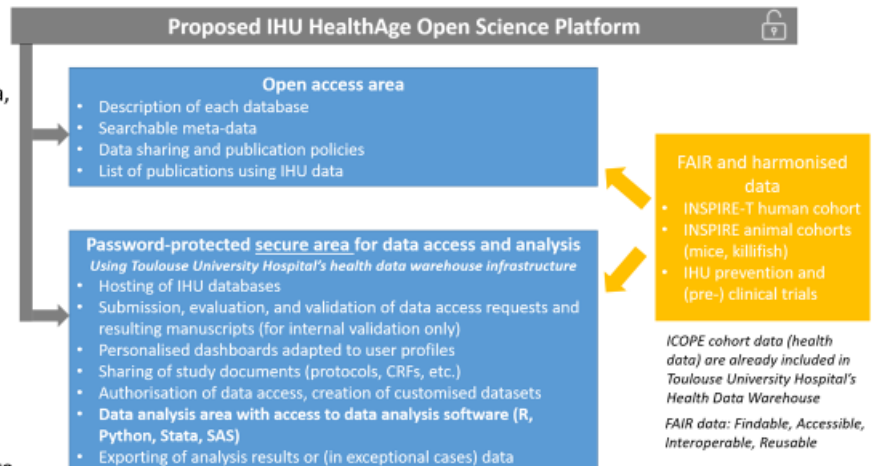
Proposed IHU HealthAge Open Science Platform

Open access area
• Description of each database
• Searchable meta-data
• Data sharing and publication policies
• List of publications using IHU data

FAIR and harmonised data
• INSPIRE-T human cohort
• INSPIRE animal cohorts (mice, killifish)
• IHU prevention and (pre-) clinical trials

Password-protected secure area for data access and analysis
Using Toulouse University Hospital's health data warehouse infrastructure
• Hosting of IHU databases
• Submission, evaluation, and validation of data access requests and resulting manuscripts (for internal validation only)
• Personalised dashboards adapted to user profiles
• Sharing of study documents (protocols, CRFs, etc.)
• Authorisation of data access, creation of customised datasets
• Data analysis area with access to data analysis software (R, Python, Stata, SAS)
• Exporting of analysis results or (in exceptional cases) data

ICOPE cohort data (health data) are already included in Toulouse University Hospital's Health Data Warehouse

FAIR data: Findable, Accessible, Interoperable, Reusable